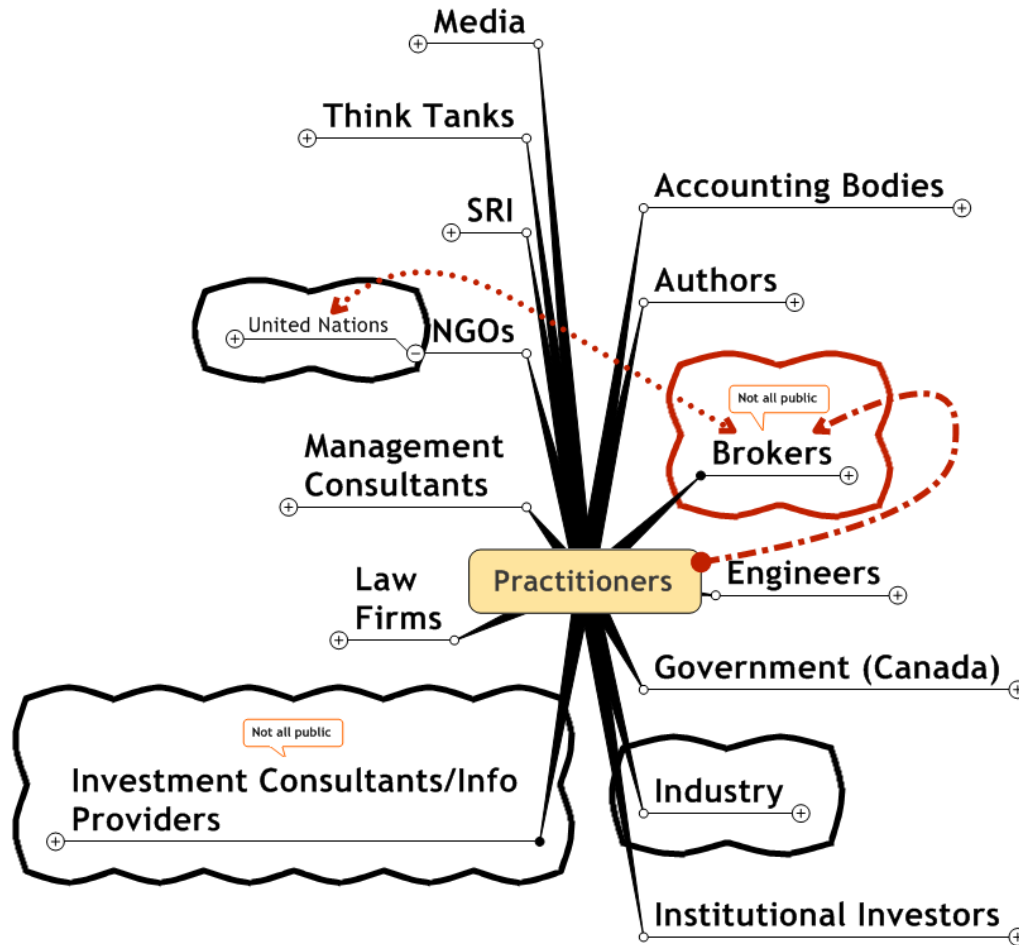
Media

Think Tanks

SRI

United Nations

NGOs

Management Consultants

Law Firms

Accounting Bodies

Authors

Not all public

Brokers

Practitioners

Engineers

Government (Canada)

Not all public

Investment Consultants/Info Providers

Industry

Institutional Investors